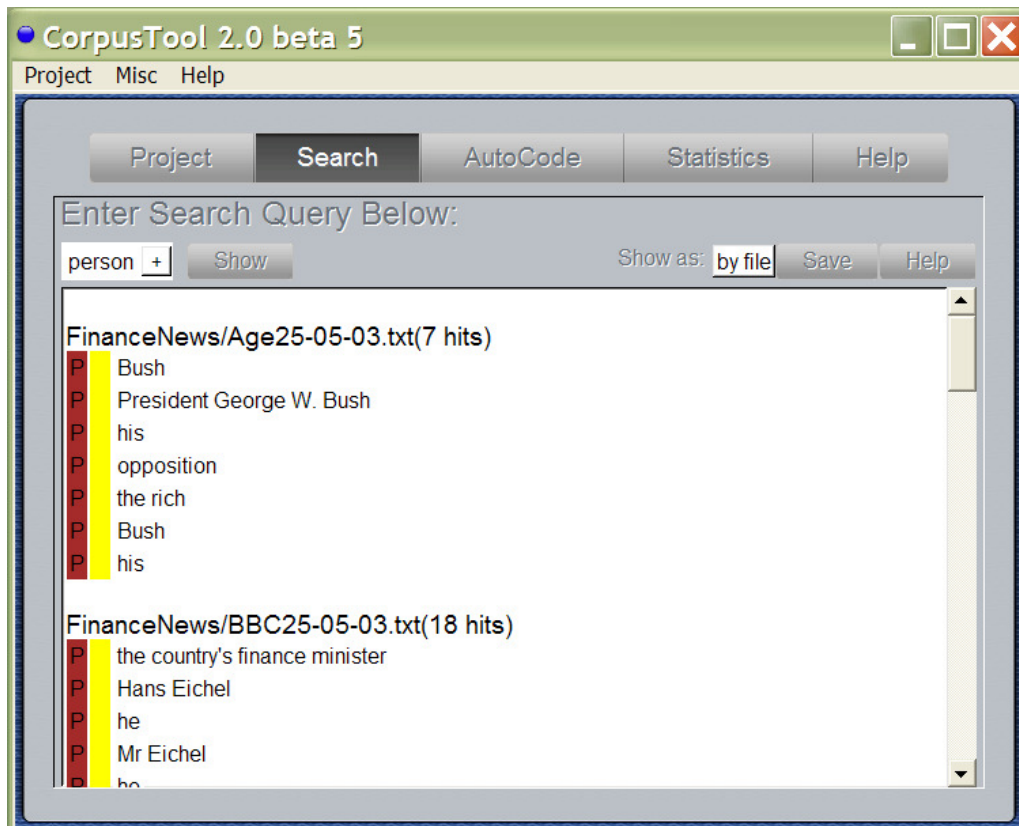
CorpusTool 2.0 beta 5

Project Misc Help

Project Search AutoCode Statistics Help

Enter Search Query Below:

person + Show Show as: by file Save Help

FinanceNews/Age25-05-03.txt(7 hits)
P Bush
P President George W. Bush
P his
P opposition
P the rich
P Bush
P his

FinanceNews/BBC25-05-03.txt(18 hits)
P the country's finance minister
P Hans Eichel
P he
P Mr Eichel
P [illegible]